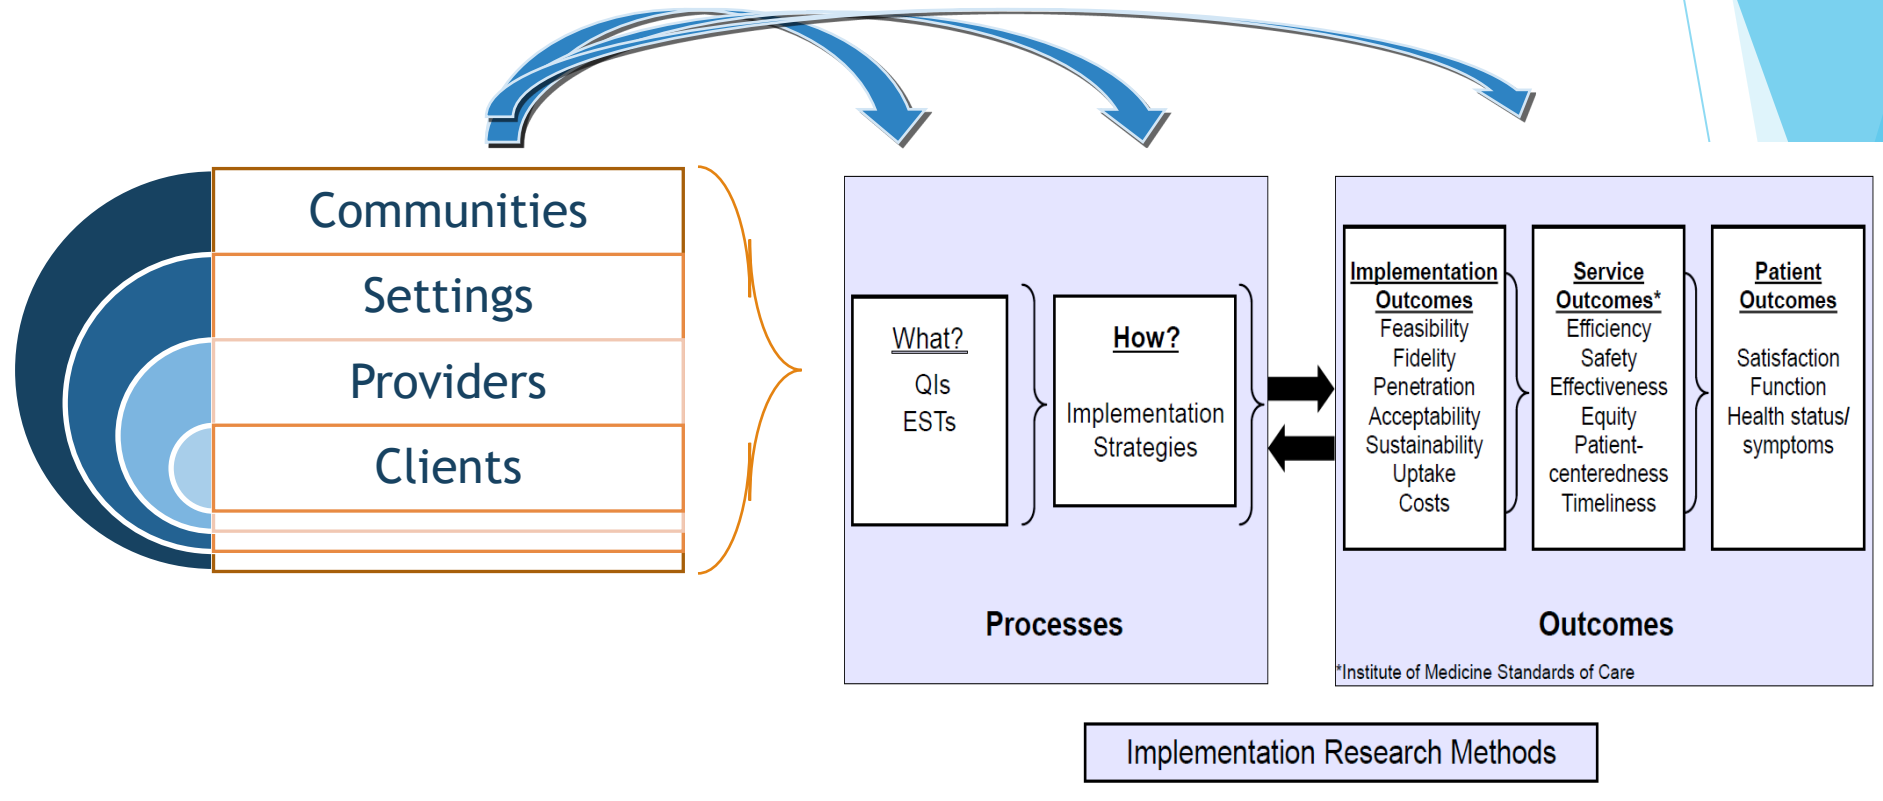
Communities
Settings
Providers
Clients

What?
QIs
ESTs

How?
Implementation Strategies

Processes

Implementation Outcomes
Feasibility
Fidelity
Penetration
Acceptability
Sustainability
Uptake
Costs

Service Outcomes*
Efficiency
Safety
Effectiveness
Equity
Patient-centeredness
Timeliness

Patient Outcomes
Satisfaction
Function
Health status/ symptoms

Outcomes

*Institute of Medicine Standards of Care

Implementation Research Methods